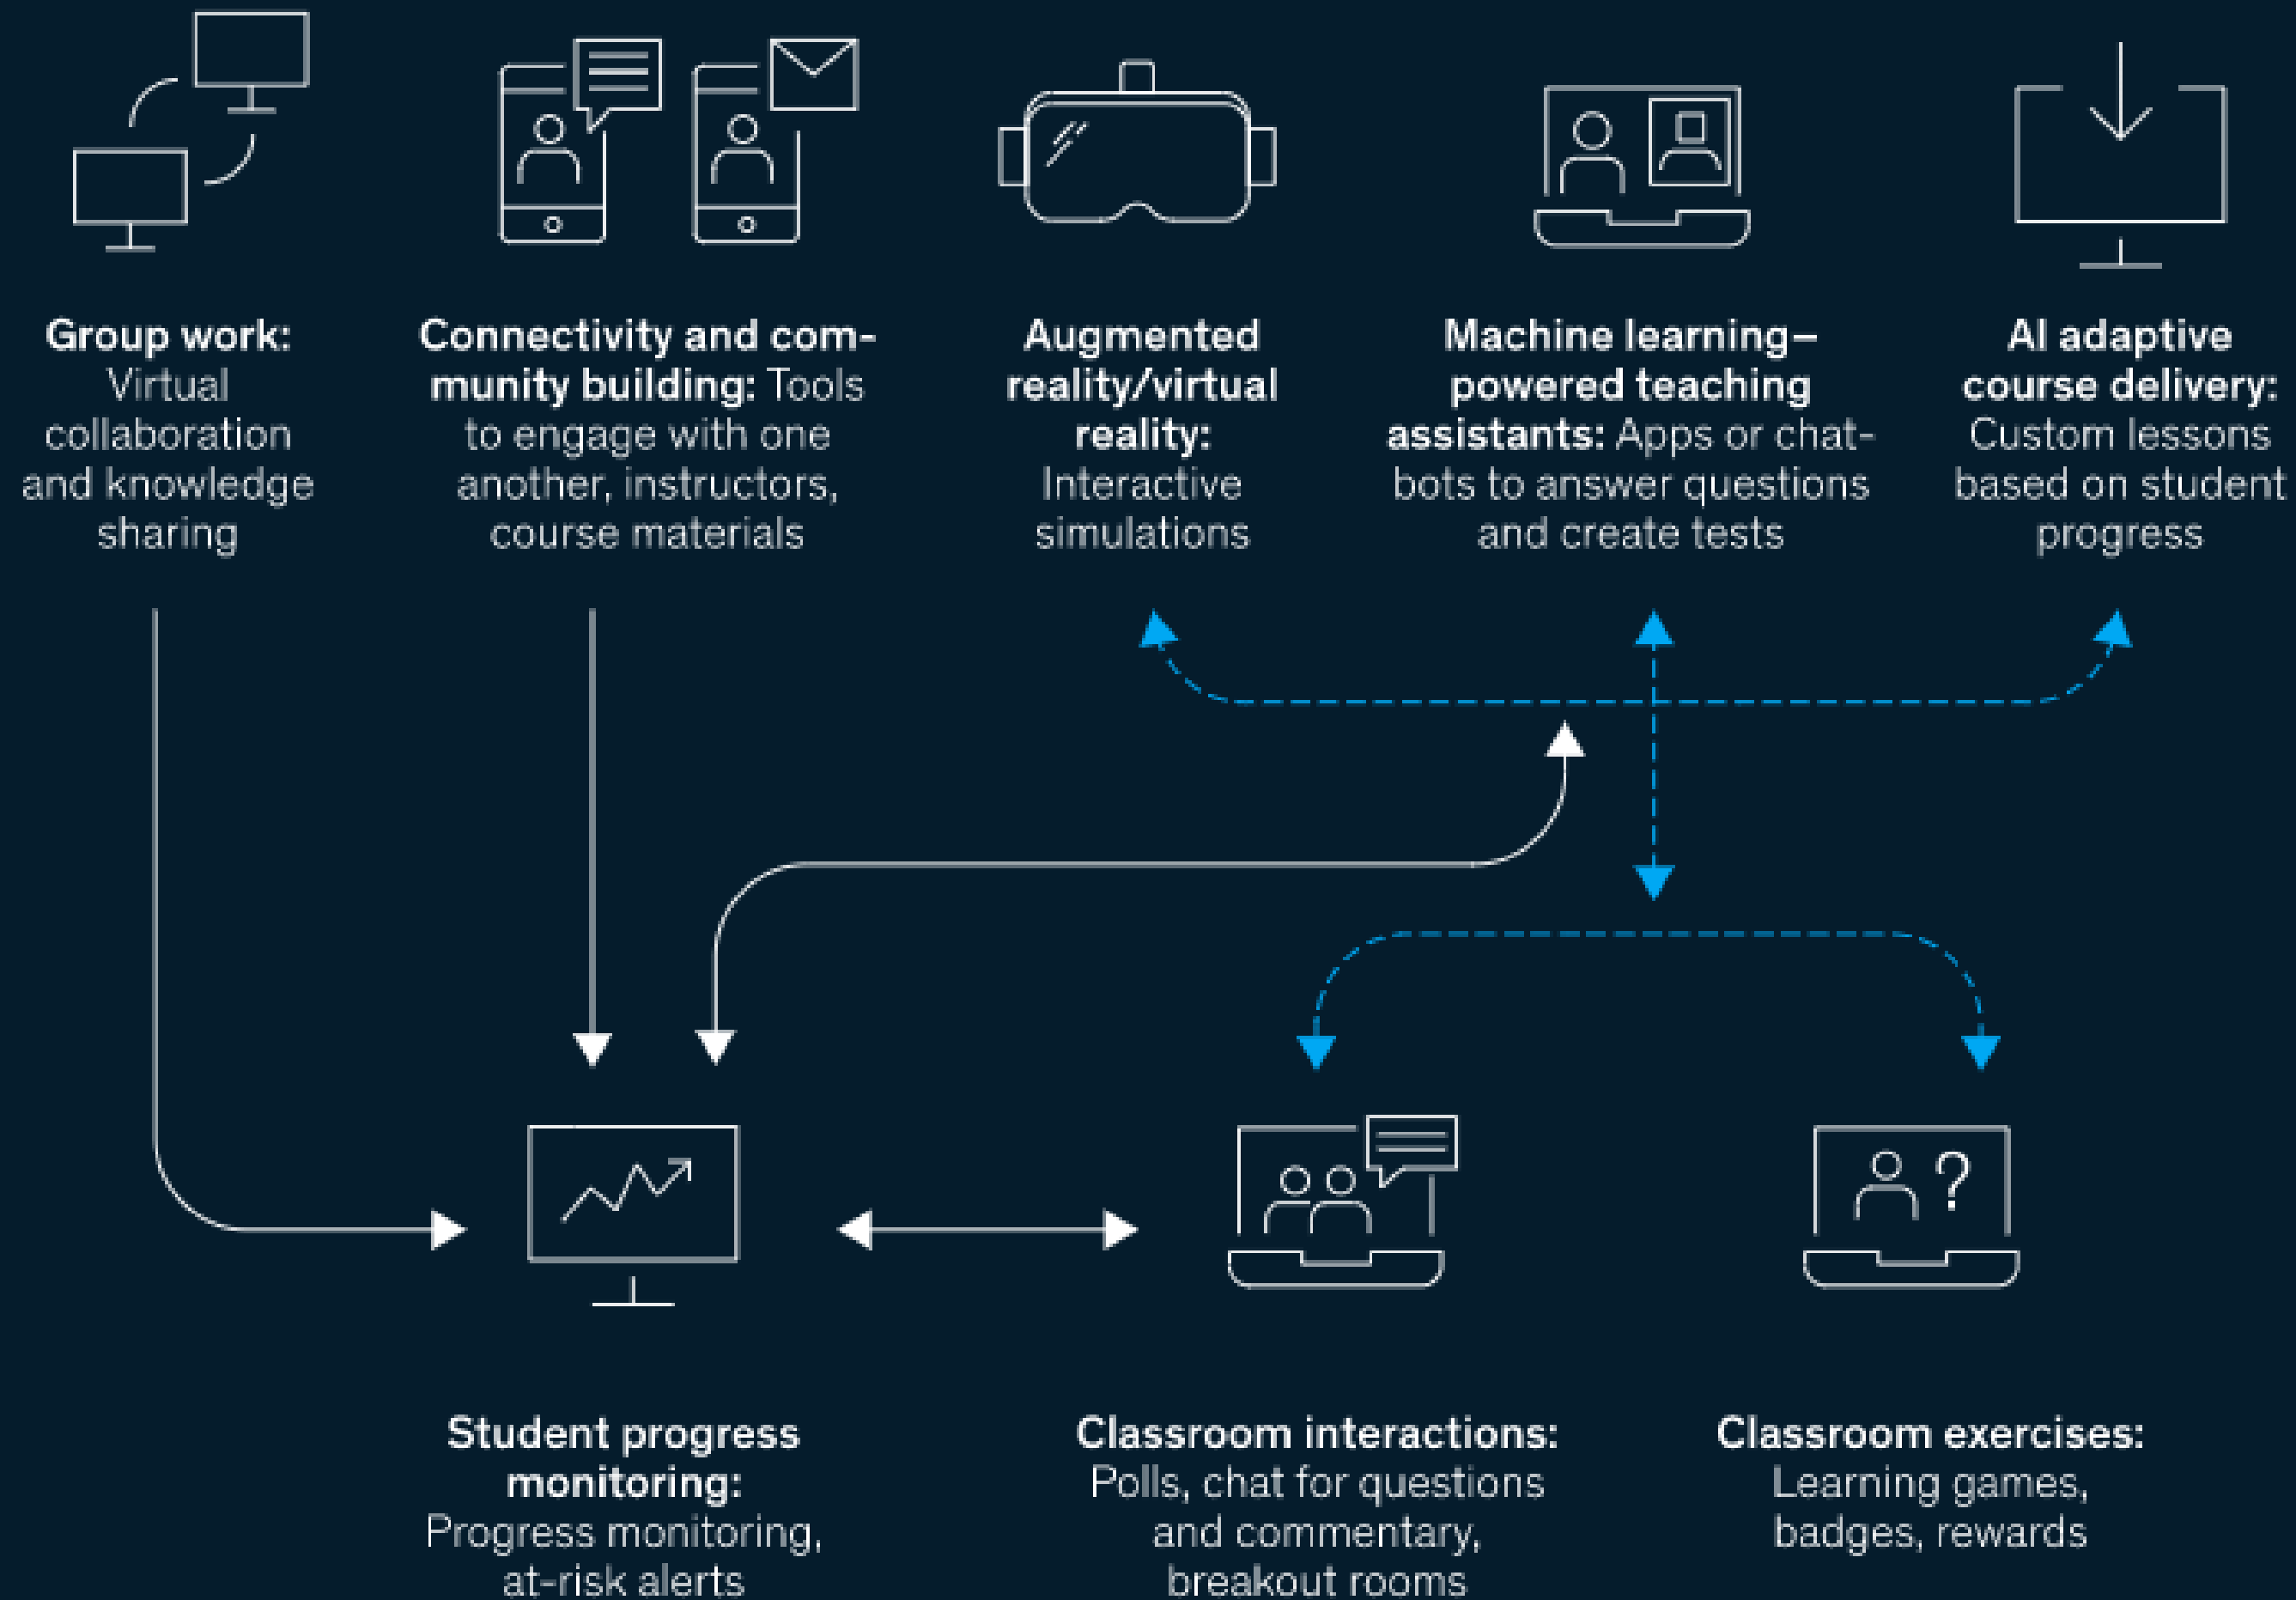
**Group work:** Virtual collaboration and knowledge sharing

**Connectivity and community building:** Tools to engage with one another, instructors, course materials

**Augmented reality/virtual reality:** Interactive simulations

**Machine learning–powered teaching assistants:** Apps or chatbots to answer questions and create tests

**AI adaptive course delivery:** Custom lessons based on student progress

**Student progress monitoring:** Progress monitoring, at-risk alerts

**Classroom interactions:** Polls, chat for questions and commentary, breakout rooms

**Classroom exercises:** Learning games, badges, rewards